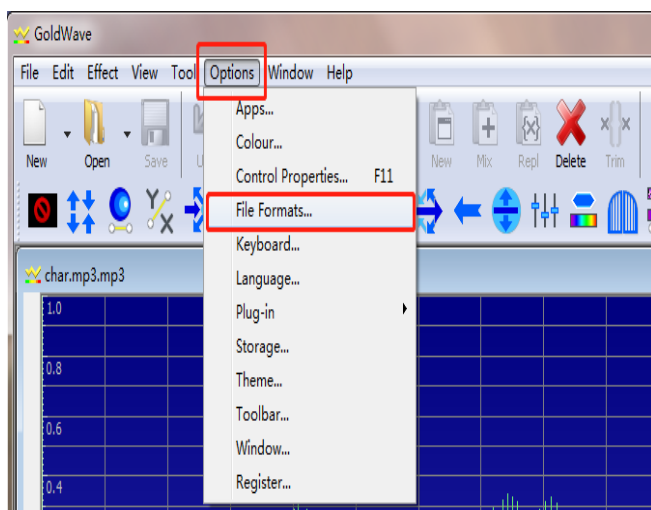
GoldWave

File Edit Effect View Tool Options Window Help

New Open Save U

Apps...
Colour...
Control Properties... F11
File Formats...
Keyboard...
Language...
Plug-in
Storage...
Theme...
Toolbar...
Window...
Register...

New Mix Repl Delete Trim

char.mp3.mp3

1.0
0.8
0.6
0.4